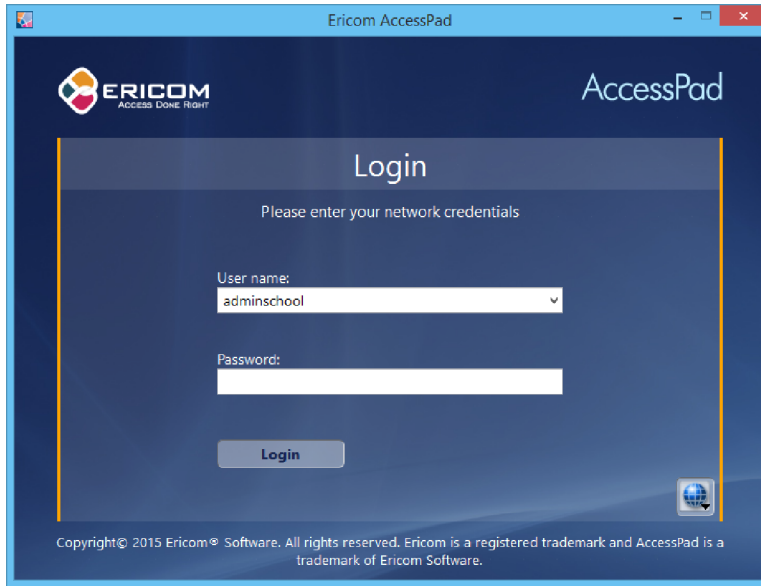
Ericom AccessPad

ERICOM
ACCESS DONE RIGHT

AccessPad

Login

Please enter your network credentials

User name:
adminschool

Password:

Login

Copyright© 2015 Ericom® Software. All rights reserved. Ericom is a registered trademark and AccessPad is a trademark of Ericom Software.